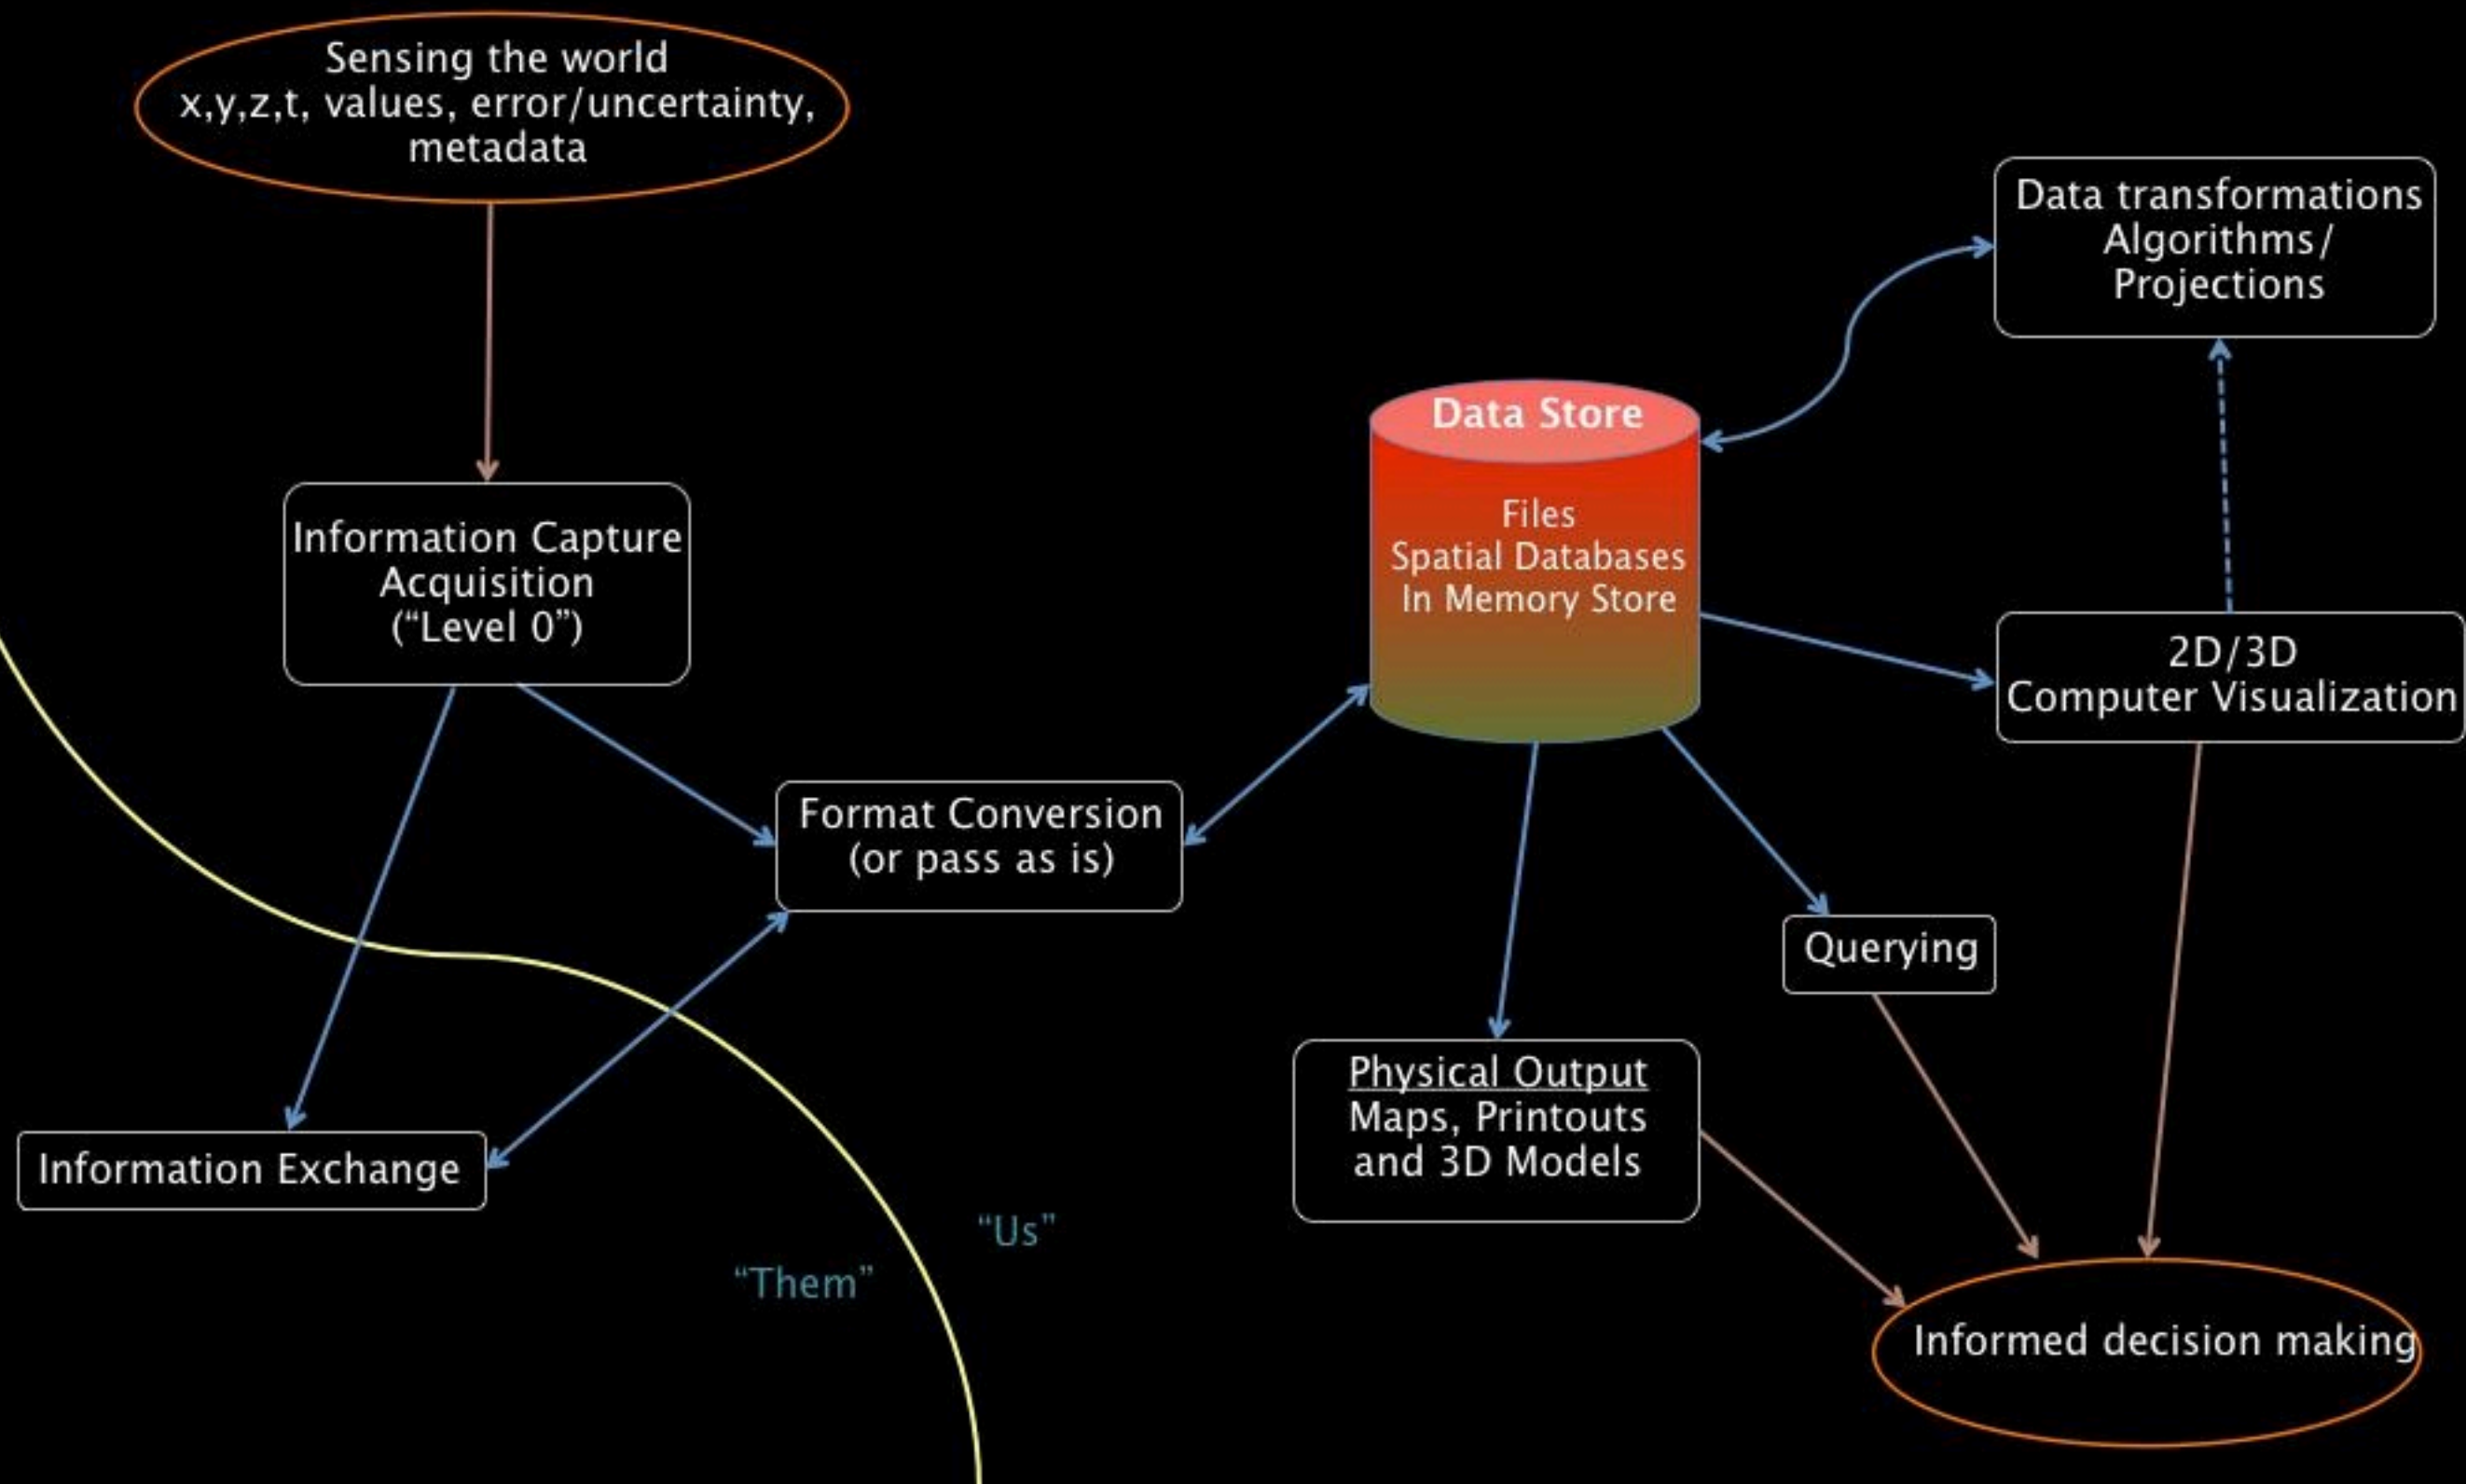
Sensing the world
x,y,z,t, values, error/uncertainty, metadata

Data transformations
Algorithms/
Projections

Data Store

Files
Spatial Databases
In Memory Store

Information Capture
Acquisition
(“Level 0”)

2D/3D
Computer Visualization

Format Conversion
(or pass as is)

Querying

Physical Output
Maps, Printouts and 3D Models

Information Exchange

“Us”

“Them”

Informed decision making